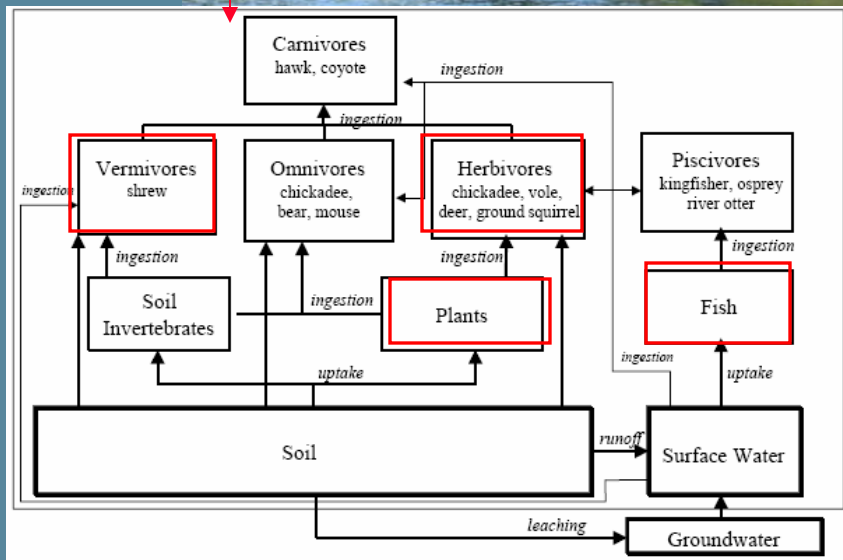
Carnivores
hawk, coyote

ingestion

ingestion

Vermivores
shrew

Omnivores
chickadee, bear, mouse

Herbivores
chickadee, vole, deer, ground squirrel

Piscivores
kingfisher, osprey river otter

ingestion

ingestion

ingestion

ingestion

Soil Invertebrates

ingestion

Plants

Fish

ingestion

uptake

uptake

Soil

runoff

Surface Water

leaching

Groundwater